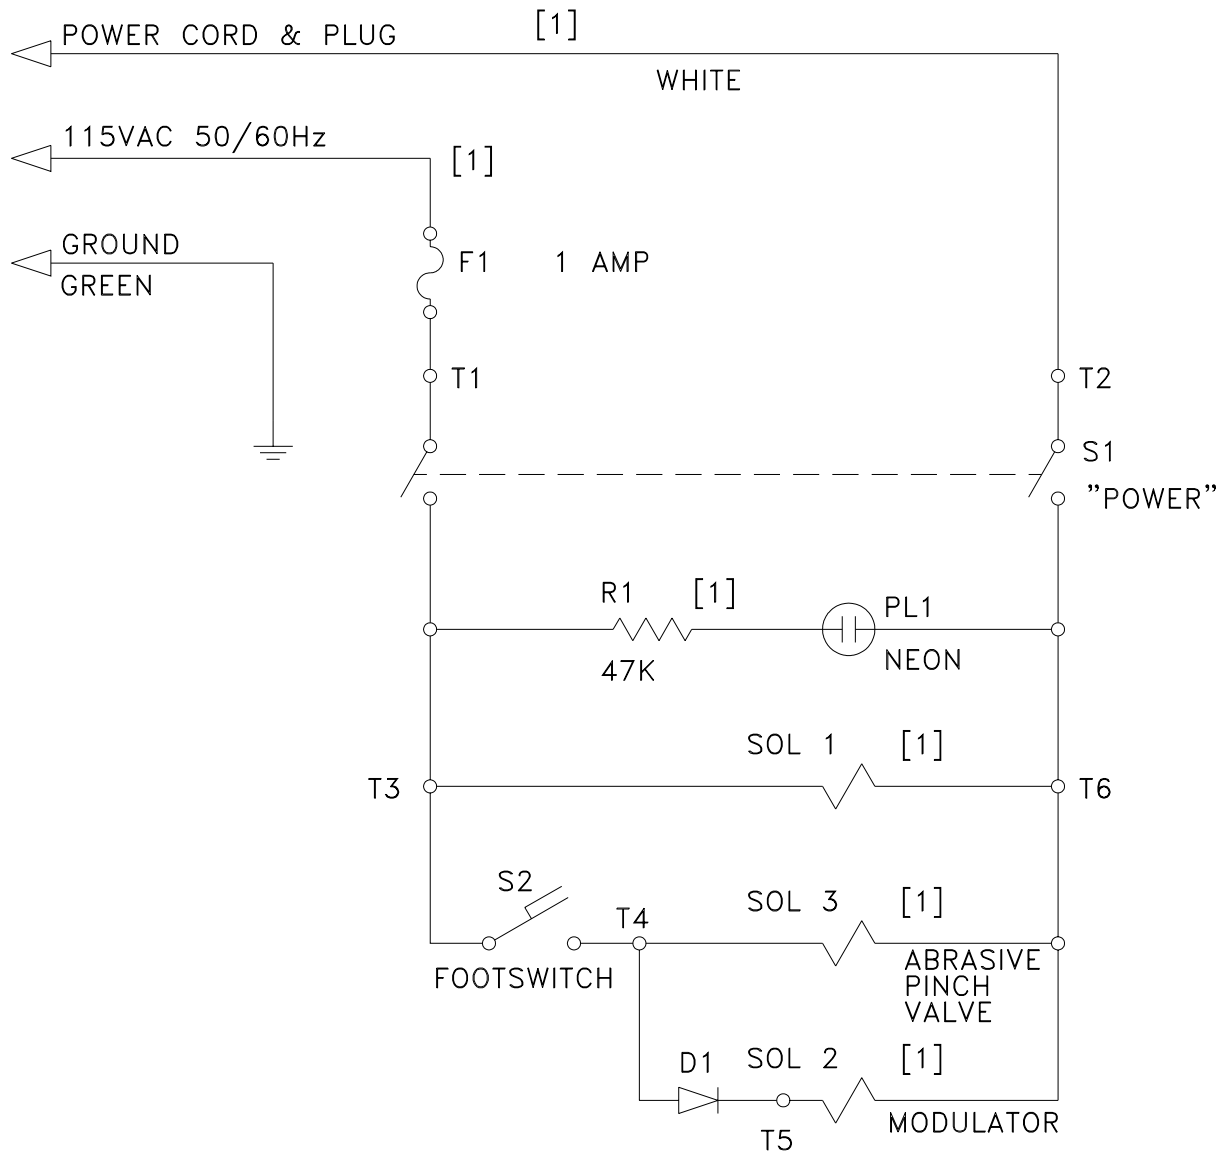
POWER CORD & PLUG

[1]

WHITE

115VAC 50/60Hz

[1]

GROUND

GREEN

F1 1 AMP

T1

T2

S1

"POWER"

R1 [1]

PL1

47K

NEON

SOL 1 [1]

T3

T6

S2

T4

SOL 3 [1]

FOOTSWITCH

ABRASIVE PINCH VALVE

D1

SOL 2 [1]

T5

MODULATOR